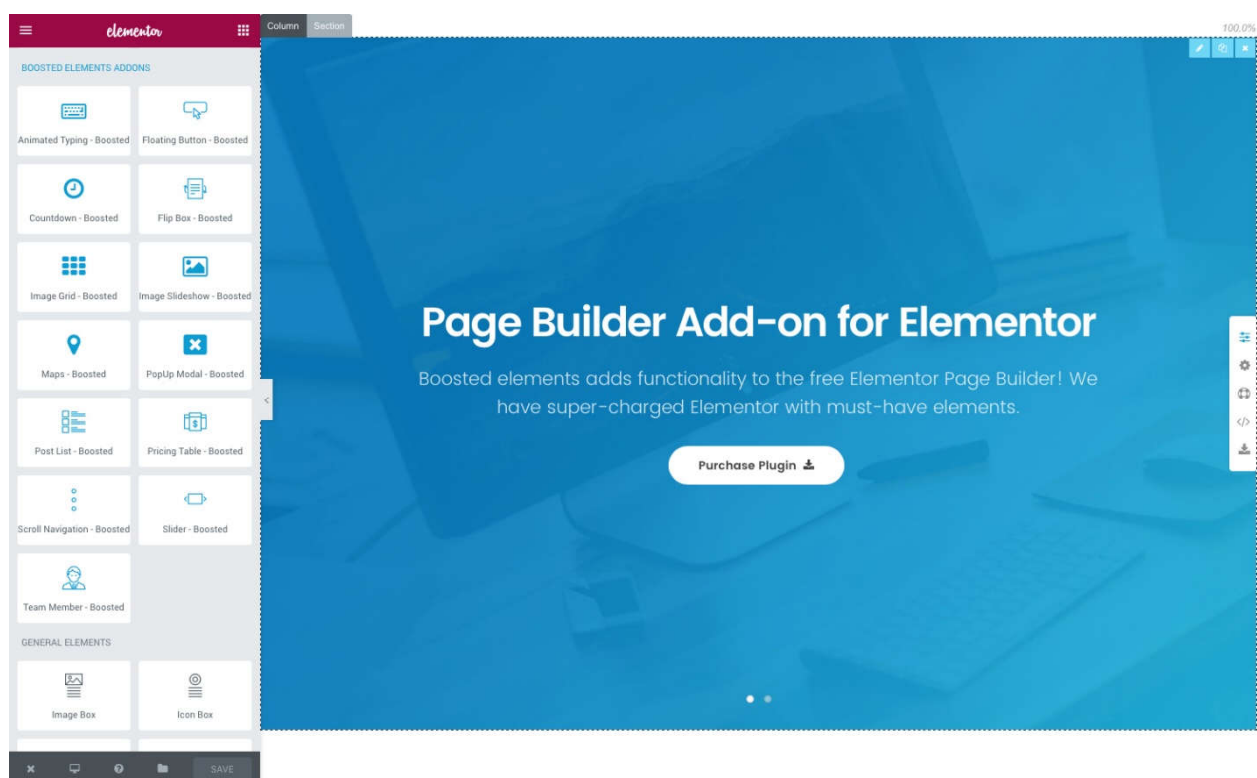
elementor

BOOSTED ELEMENTS ADDONS

Animated Typing - Boosted
Floating Button - Boosted
Countdown - Boosted
Flip Box - Boosted
Image Grid - Boosted
Image Slideshow - Boosted
Maps - Boosted
PopUp Modal - Boosted
Post List - Boosted
Pricing Table - Boosted
Scroll Navigation - Boosted
Slider - Boosted
Team Member - Boosted

GENERAL ELEMENTS

Image Box
Icon Box

SAVE

Column Section

100.0%

Page Builder Add-on for Elementor

Boosted elements adds functionality to the free Elementor Page Builder! We have super-charged Elementor with must-have elements.

Purchase Plugin